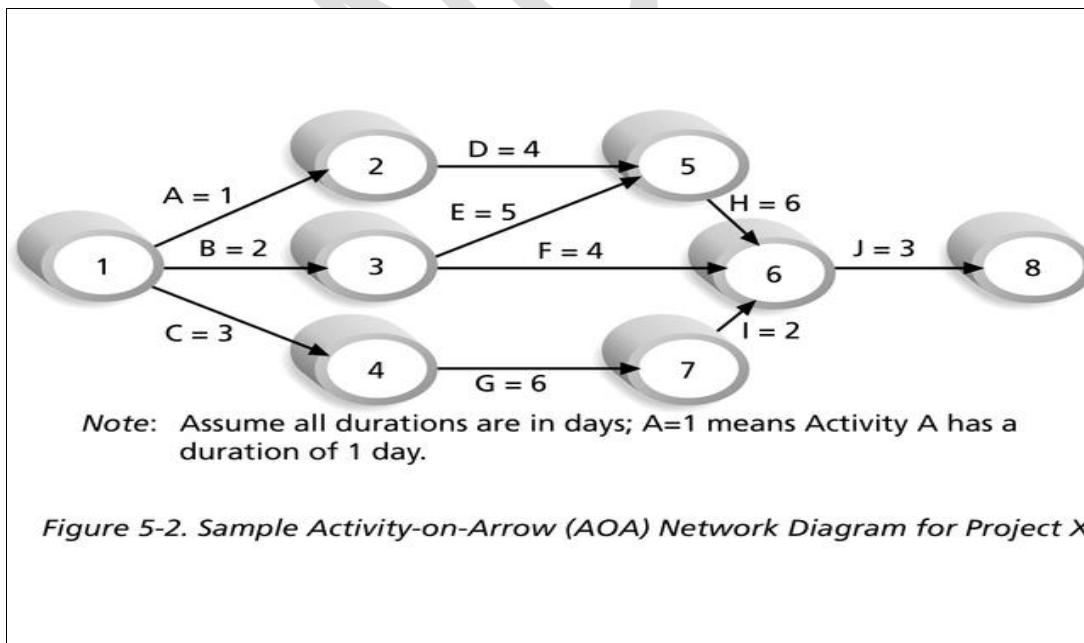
2
D = 4
5
A = 1
H = 6
E = 5
1
B = 2
3
F = 4
6
J = 3
8
C = 3
I = 2
4
G = 6
7

*Note*: Assume all durations are in days; A=1 means Activity A has a duration of 1 day.

*Figure 5-2. Sample Activity-on-Arrow (AOA) Network Diagram for Project X*